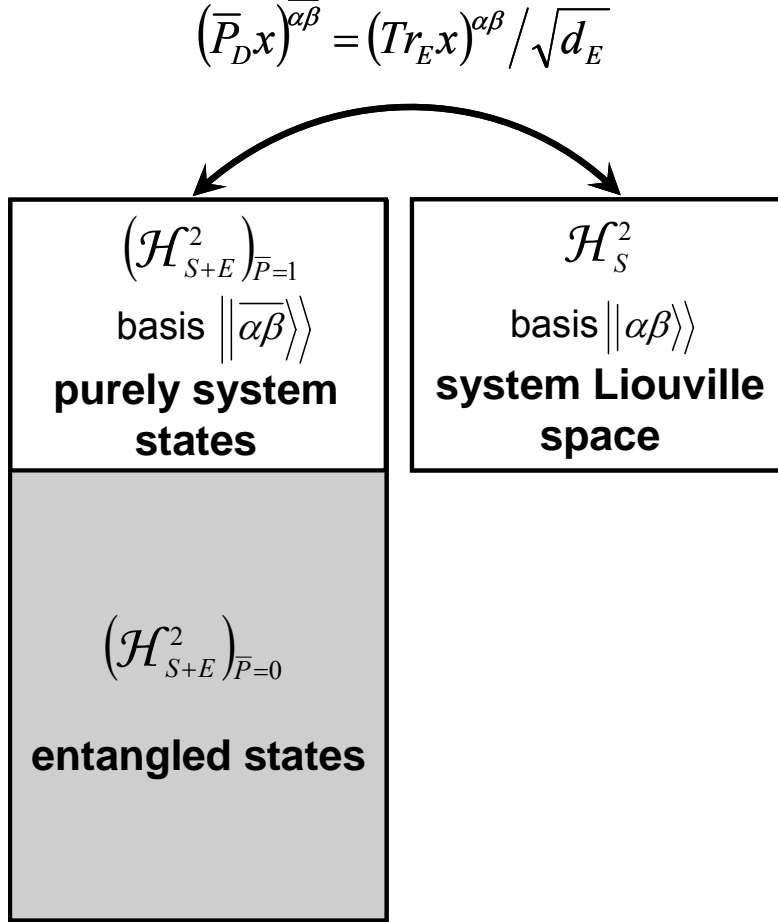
$\left(\overline{P}_D x\right)^{\overline{\alpha\beta}} = \left(Tr_E x\right)^{\alpha\beta} / \sqrt{d_E}$

$\left(\mathcal{H}^2_{S+E}\right)_{\overline{P}=1}$
basis $\left|\left|\overline{\alpha\beta}\right\rangle\right\rangle$
**purely system states**

$\mathcal{H}^2_S$
basis $\left|\left|\alpha\beta\right\rangle\right\rangle$
**system Liouville space**

$\left(\mathcal{H}^2_{S+E}\right)_{\overline{P}=0}$
**entangled states**